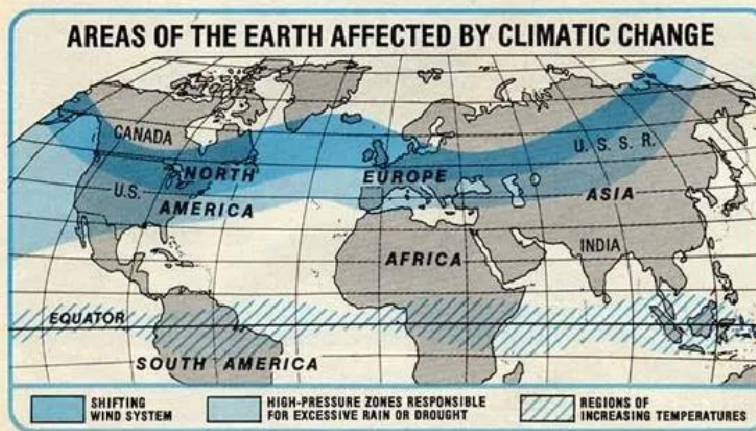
AREAS OF THE EARTH AFFECTED BY CLIMATIC CHANGE

CANADA

U.S.

NORTH AMERICA

EUROPE

U. S. S. R.

ASIA

INDIA

AFRICA

EQUATOR

SOUTH AMERICA

SHIFTING WIND SYSTEM

HIGH-PRESSURE ZONES RESPONSIBLE FOR EXCESSIVE RAIN OR DROUGHT

REGIONS OF INCREASING TEMPERATURES